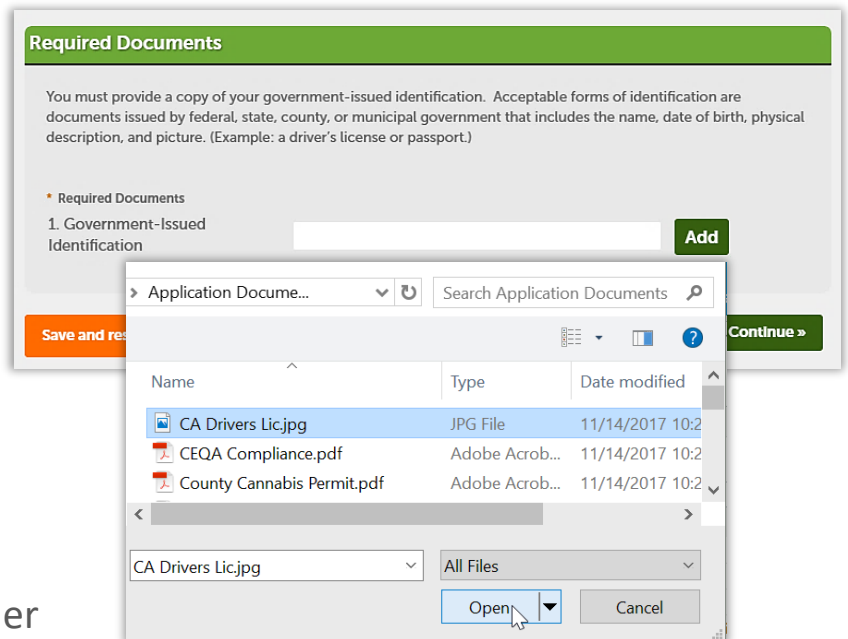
Required Documents

You must provide a copy of your government-issued identification. Acceptable forms of identification are documents issued by federal, state, county, or municipal government that includes the name, date of birth, physical description, and picture. (Example: a driver's license or passport.)

* Required Documents
1. Government-Issued Identification

Add

Save and res

Continue »

Application Docume...

Search Application Documents

| Name | Type | Date modified |
|---|---|---|
| CA Drivers Lic.jpg | JPG File | 11/14/2017 10:2 |
| CEQA Compliance.pdf | Adobe Acrob... | 11/14/2017 10:2 |
| County Cannabis Permit.pdf | Adobe Acrob... | 11/14/2017 10:2 |

CA Drivers Lic.jpg

All Files

Open

Cancel

er